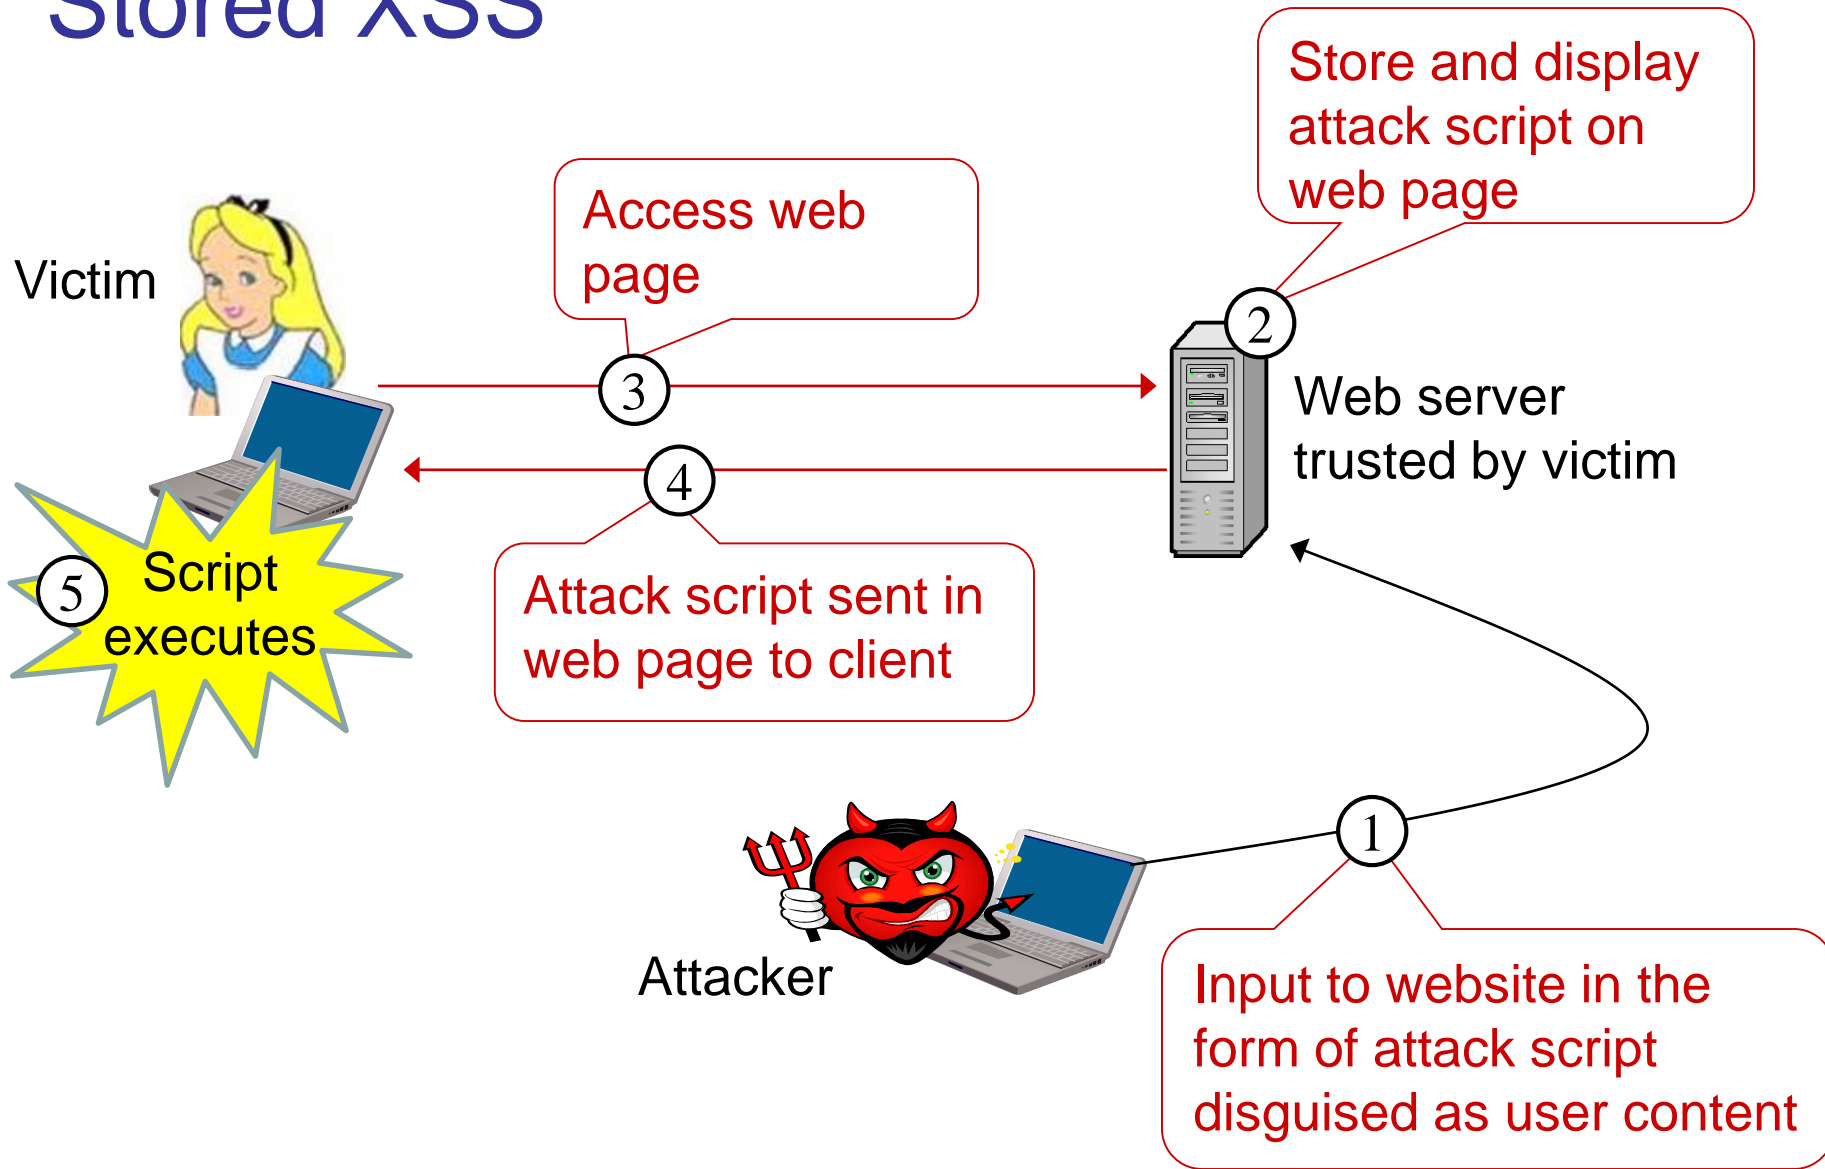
Stored XSS

Store and display attack script on web page

Access web page

Victim

2

3

Web server trusted by victim

4

5

Script executes

Attack script sent in web page to client

1

Attacker

Input to website in the form of attack script disguised as user content